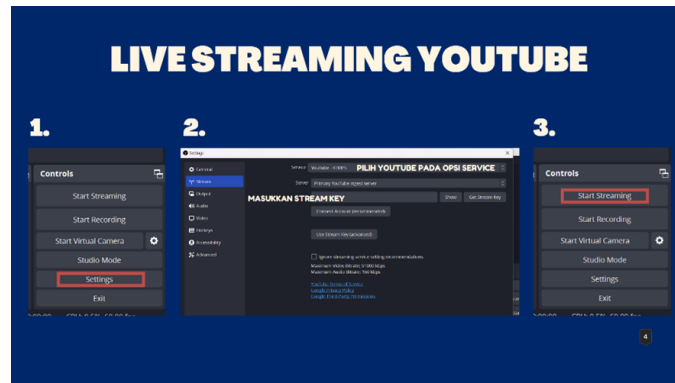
LIVE STREAMING YOUTUBE

1.

Controls

Start Streaming

Start Recording

Start Virtual Camera

Studio Mode

Settings

Exit

2.

Settings

General

Stream

Output

Audio

Video

Hotkeys

Accessibility

Advanced

Service YouTube - RTMPS

PILIH YOUTUBE PADA OPSI SERVICE

Server Primary YouTube ingest server

MASUKKAN STREAM KEY

Show Get Stream Key

Connect Account (recommended)

Use Stream Key (advanced)

Ignore streaming service setting recommendations

Maximum Video Bitrate: 51000 Kbps

Maximum Audio Bitrate: 160 Kbps

YouTube Terms of Service

Google Privacy Policy

Google Third-Party Permissions

3.

Controls

Start Streaming

Start Recording

Start Virtual Camera

Studio Mode

Settings

Exit

4